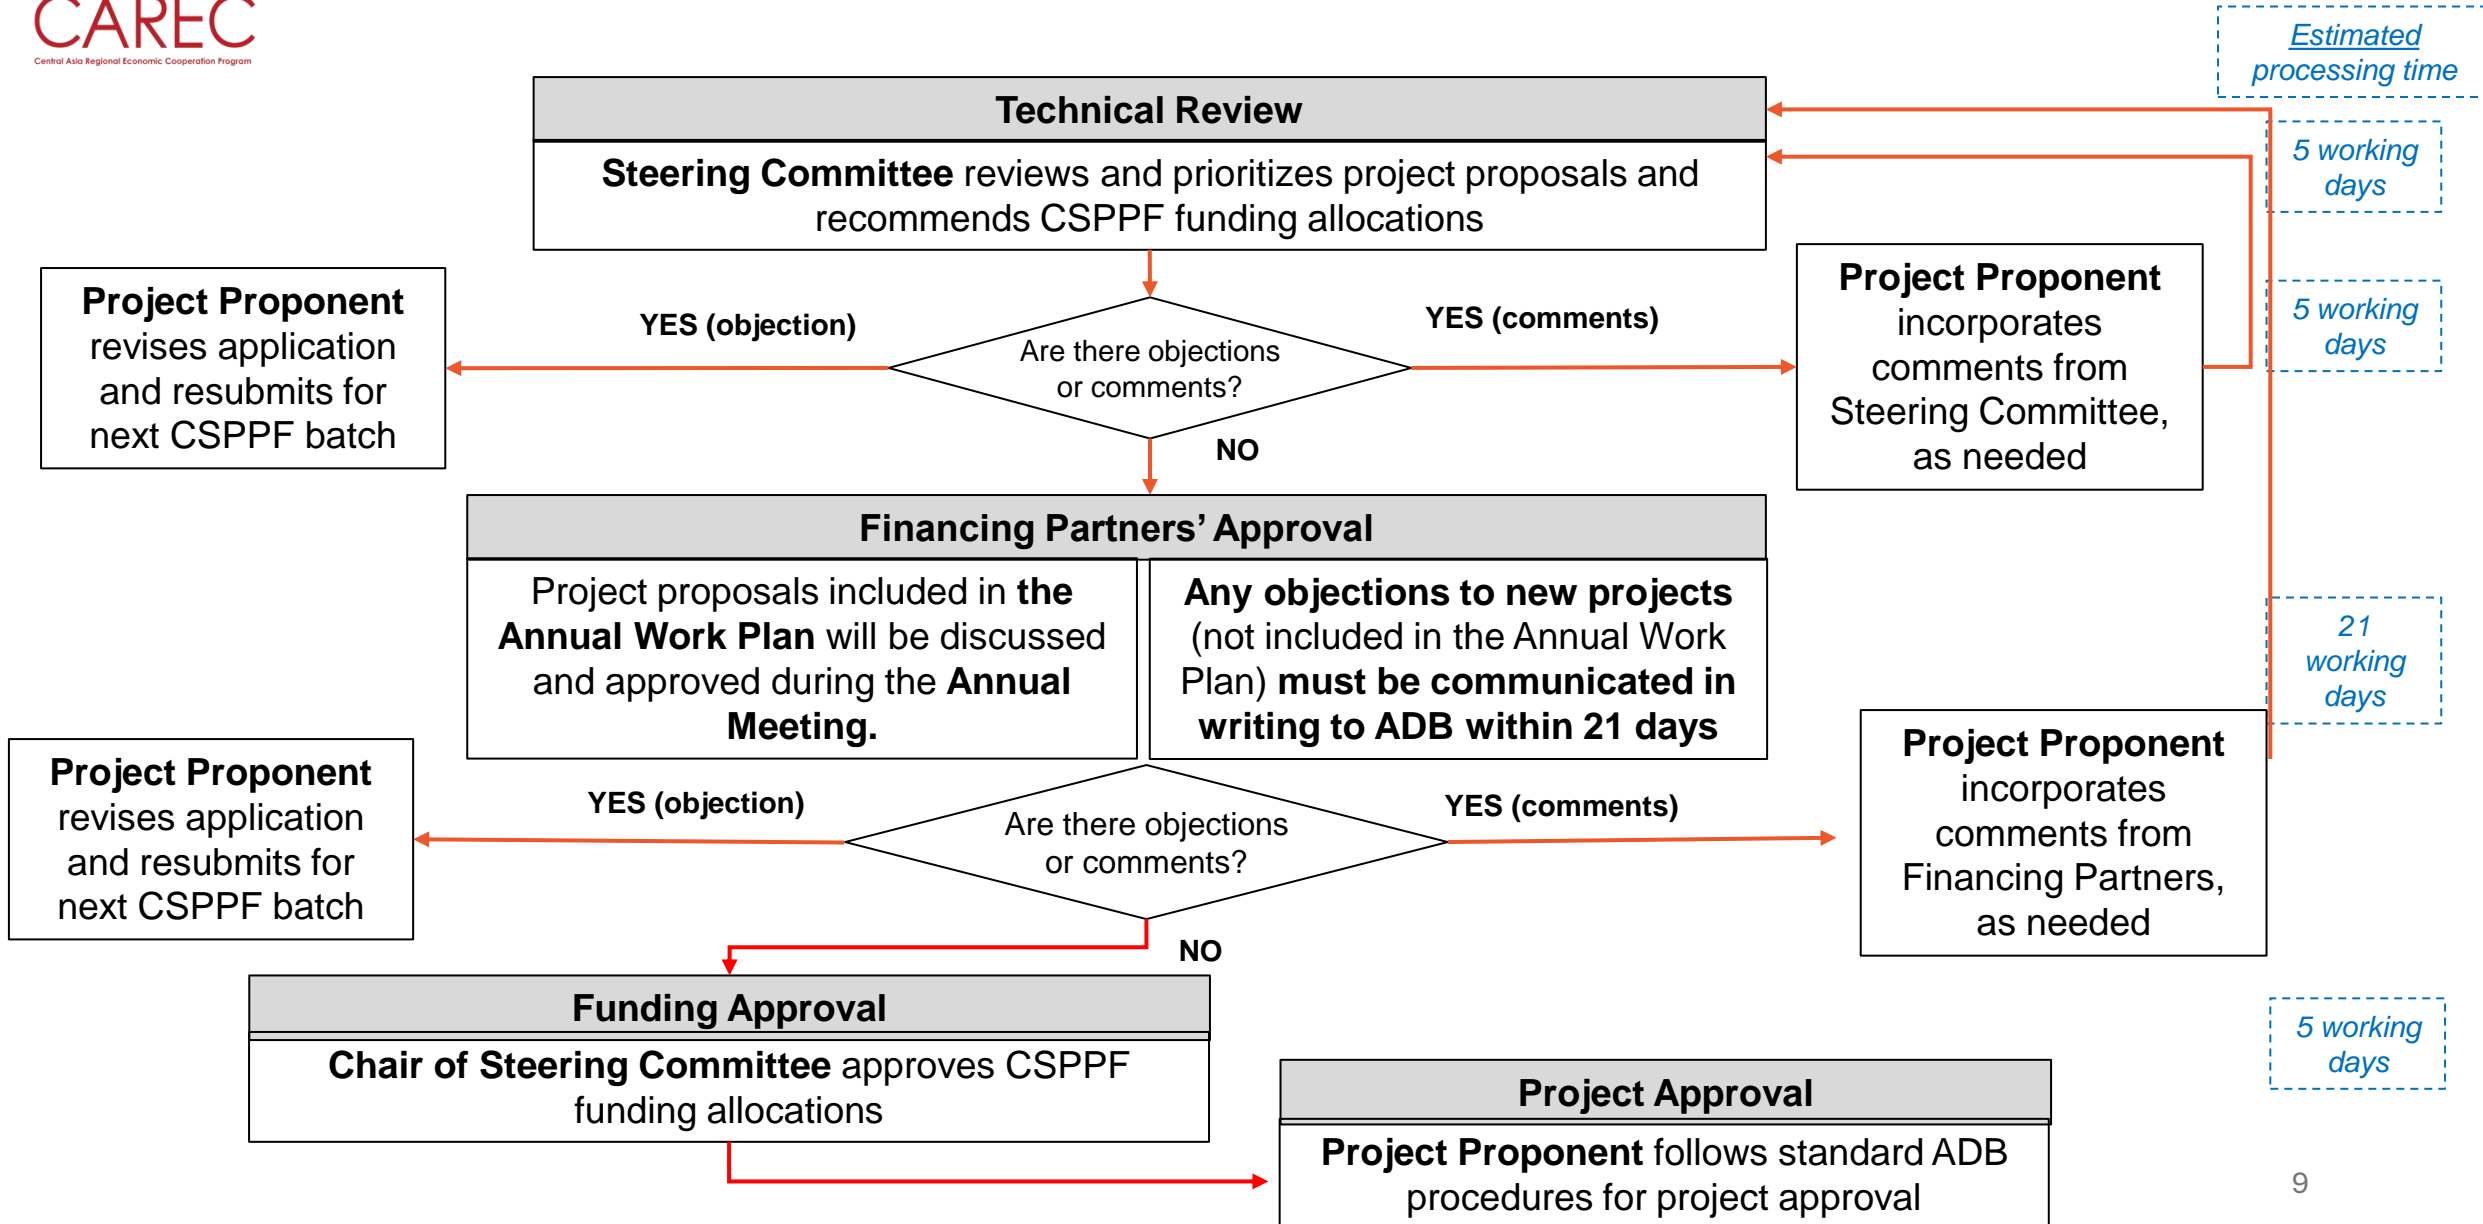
CAREC
Central Asia Regional Economic Cooperation Program

Estimated processing time

Technical Review

Steering Committee reviews and prioritizes project proposals and recommends CSPPF funding allocations

5 working days

Project Proponent revises application and resubmits for next CSPPF batch

YES (objection)

Are there objections or comments?

YES (comments)

Project Proponent incorporates comments from Steering Committee, as needed

5 working days

NO

Financing Partners' Approval

Project proposals included in the Annual Work Plan will be discussed and approved during the Annual Meeting.

Any objections to new projects (not included in the Annual Work Plan) must be communicated in writing to ADB within 21 days

21 working days

Project Proponent revises application and resubmits for next CSPPF batch

YES (objection)

Are there objections or comments?

YES (comments)

Project Proponent incorporates comments from Financing Partners, as needed

NO

Funding Approval

Chair of Steering Committee approves CSPPF funding allocations

5 working days

Project Approval

Project Proponent follows standard ADB procedures for project approval

9